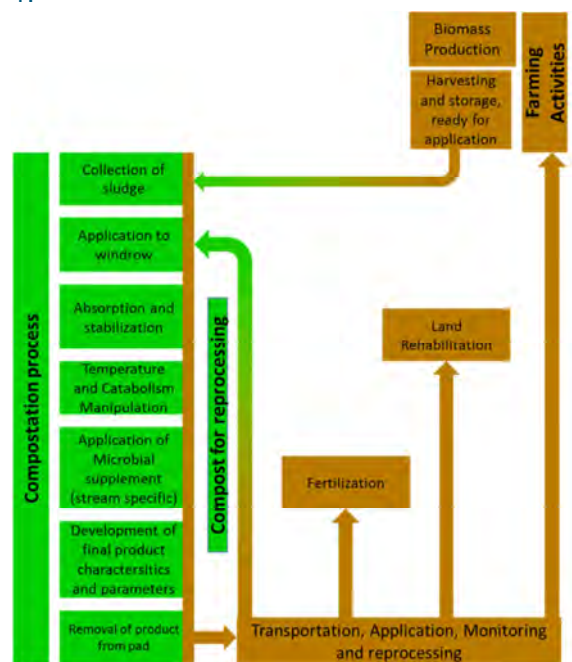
Biomass Production

Harvesting and storage, ready for application

Farming Activities

Compostation process

Collection of sludge

Application to windrow

Absorption and stabilization

Temperature and Catabolism Manipulation

Application of Microbial supplement (stream specific)

Development of final product charactersitics and parameters

Removal of product from pad

Compost for reprocessing

Land Rehabilitation

Fertilization

Transportation, Application, Monitoring and reprocessing